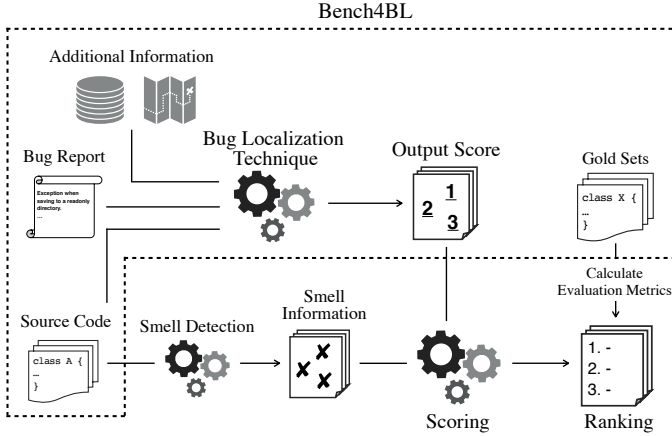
Bench4BL

Additional Information

Bug Localization Technique

Bug Report

Exception when saving to a readonly directory.
...

Output Score

1
2
3

Gold Sets

class X {
...
}

Calculate Evaluation Metrics

Source Code

class A {
...
}

Smell Detection

Smell Information

Scoring

1. -
2. -
3. -

Ranking